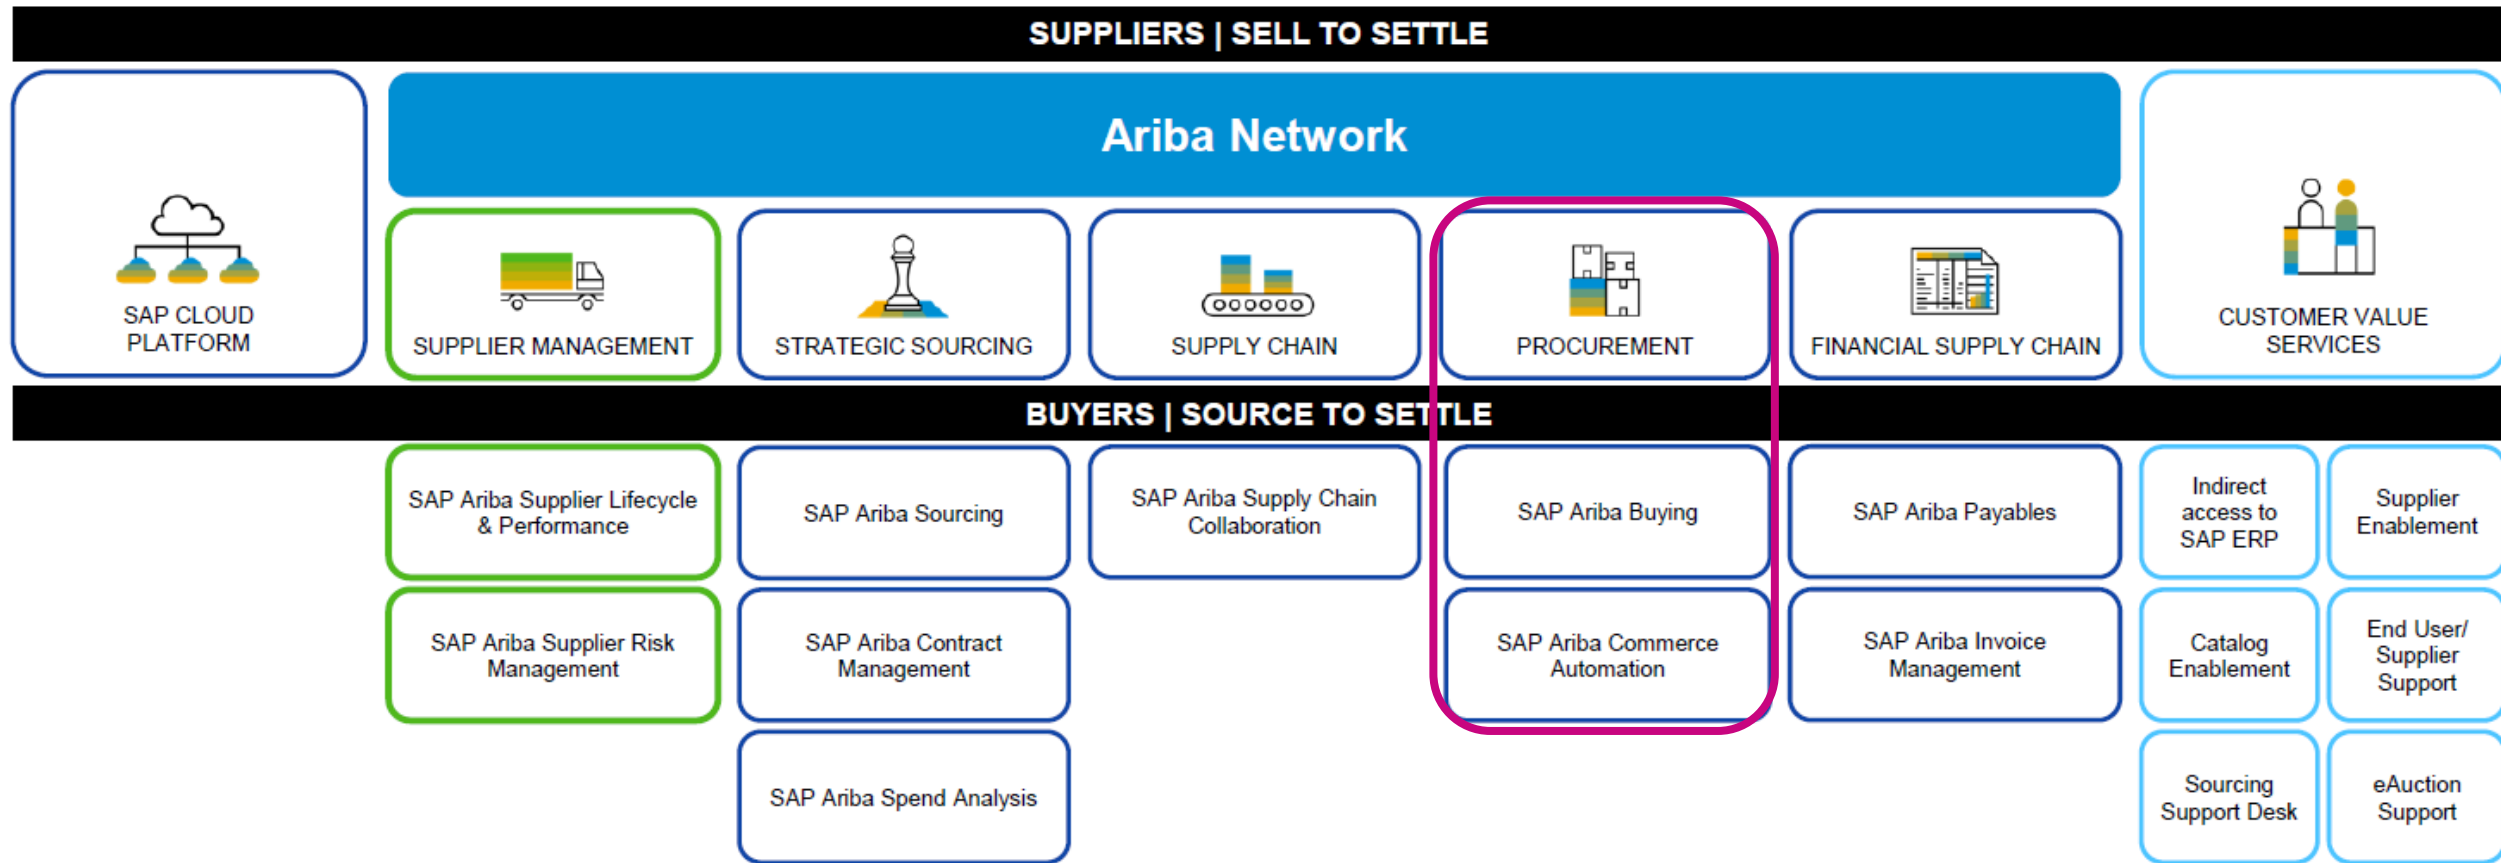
SUPPLIERS | SELL TO SETTLE

SAP CLOUD PLATFORM

Ariba Network

SUPPLIER MANAGEMENT

STRATEGIC SOURCING

SUPPLY CHAIN

PROCUREMENT

FINANCIAL SUPPLY CHAIN

CUSTOMER VALUE SERVICES

BUYERS | SOURCE TO SETTLE

SAP Ariba Supplier Lifecycle & Performance

SAP Ariba Supplier Risk Management

SAP Ariba Sourcing

SAP Ariba Contract Management

SAP Ariba Spend Analysis

SAP Ariba Supply Chain Collaboration

SAP Ariba Buying

SAP Ariba Commerce Automation

SAP Ariba Payables

SAP Ariba Invoice Management

Indirect access to SAP ERP

Supplier Enablement

Catalog Enablement

End User/ Supplier Support

Sourcing Support Desk

eAuction Support